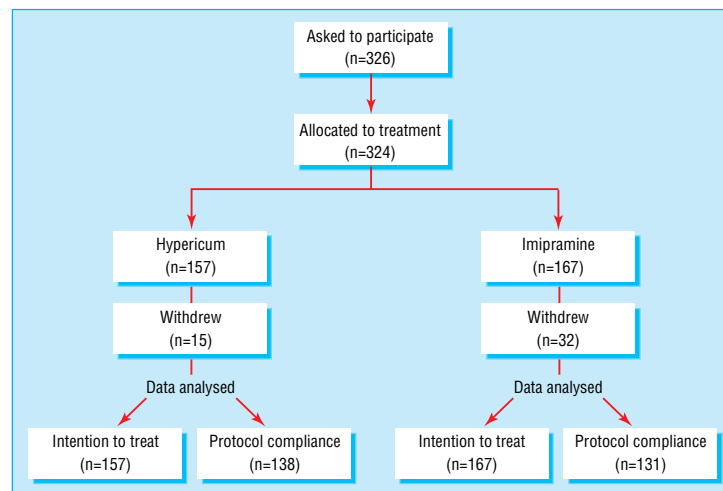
Asked to participate
(n=326)

Allocated to treatment
(n=324)

Hypericum
(n=157)

Imipramine
(n=167)

Withdrew
(n=15)

Withdrew
(n=32)

Data analysed

Data analysed

Intention to treat
(n=157)

Protocol compliance
(n=138)

Intention to treat
(n=167)

Protocol compliance
(n=131)